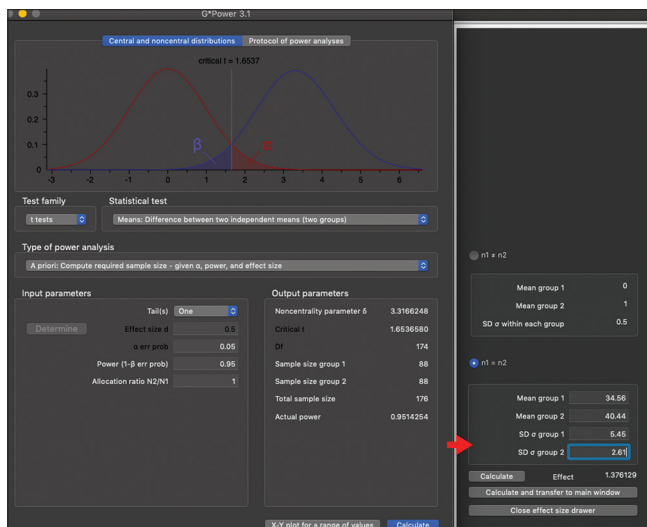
G*Power 3.1

Central and noncentral distributions | Protocol of power analyses

critical t = 1.6537

0.3
0.2
0.1
0
-3 -2 -1 0 1 2 3 4 5 6

β α

Test family
t tests

Statistical test
Means: Difference between two independent means (two groups)

Type of power analysis
A priori: Compute required sample size - given α, power, and effect size

Input parameters

| | |
|---|---|
| Tail(s) | One |
| Determine | |
| Effect size d | 0.5 |
| α err prob | 0.05 |
| Power (1-β err prob) | 0.95 |
| Allocation ratio N2/N1 | 1 |

Output parameters

| | |
|---|---|
| Noncentrality parameter δ | 3.3166248 |
| Critical t | 1.6536580 |
| Df | 174 |
| Sample size group 1 | 88 |
| Sample size group 2 | 88 |
| Total sample size | 176 |
| Actual power | 0.9514254 |

X-Y plot for a range of values | Calculate

n1 ≠ n2

| | |
|---|---|
| Mean group 1 | 0 |
| Mean group 2 | 1 |
| SD σ within each group | 0.5 |

n1 = n2

| | |
|---|---|
| Mean group 1 | 34.56 |
| Mean group 2 | 40.44 |
| SD σ group 1 | 5.45 |
| SD σ group 2 | 2.61 |

Calculate | Effect | 1.376129

Calculate and transfer to main window

Close effect size drawer